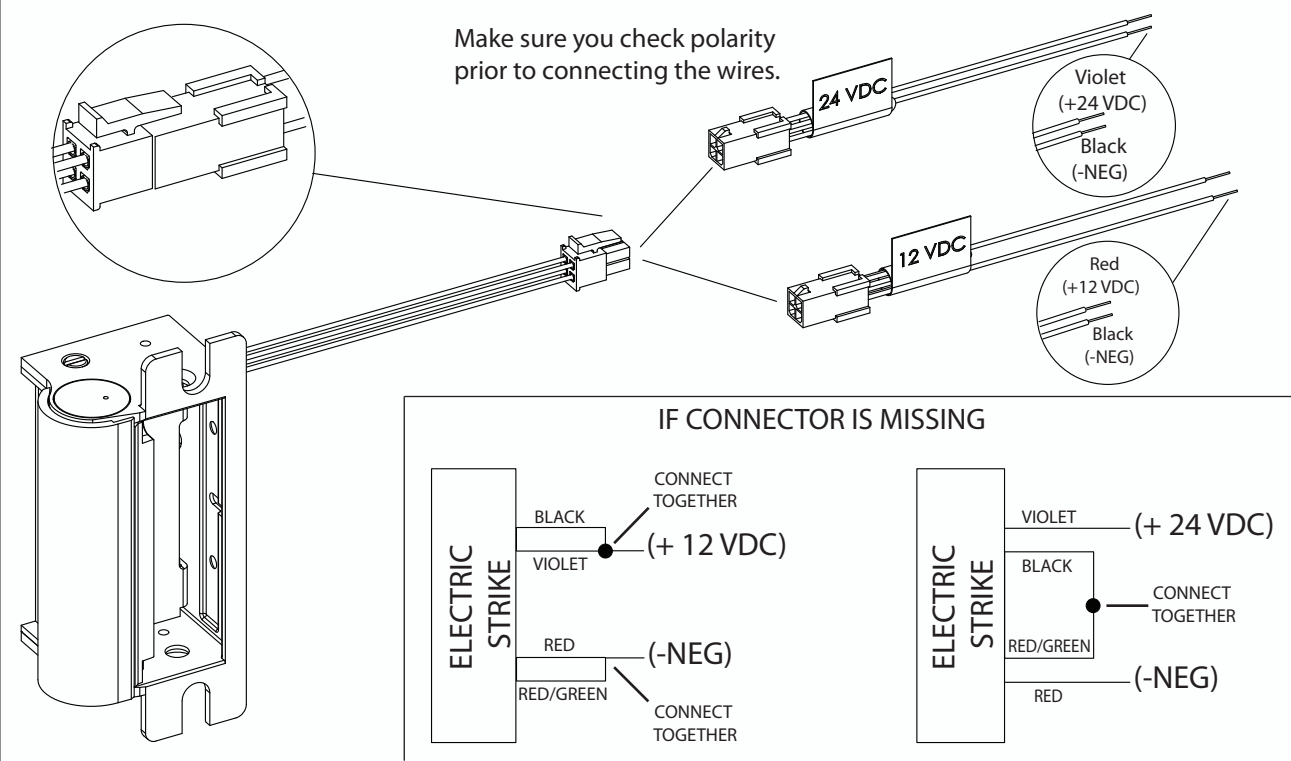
Make sure you check polarity prior to connecting the wires.

24 VDC

Violet
(+24 VDC)
Black
(-NEG)

12 VDC

Red
(+12 VDC)
Black
(-NEG)

IF CONNECTOR IS MISSING

ELECTRIC STRIKE

BLACK
VIOLET
CONNECT TOGETHER
(+ 12 VDC)
RED
RED/GREEN
(-NEG)
CONNECT TOGETHER

ELECTRIC STRIKE

VIOLET
(+ 24 VDC)
BLACK
CONNECT TOGETHER
RED/GREEN
RED
(-NEG)